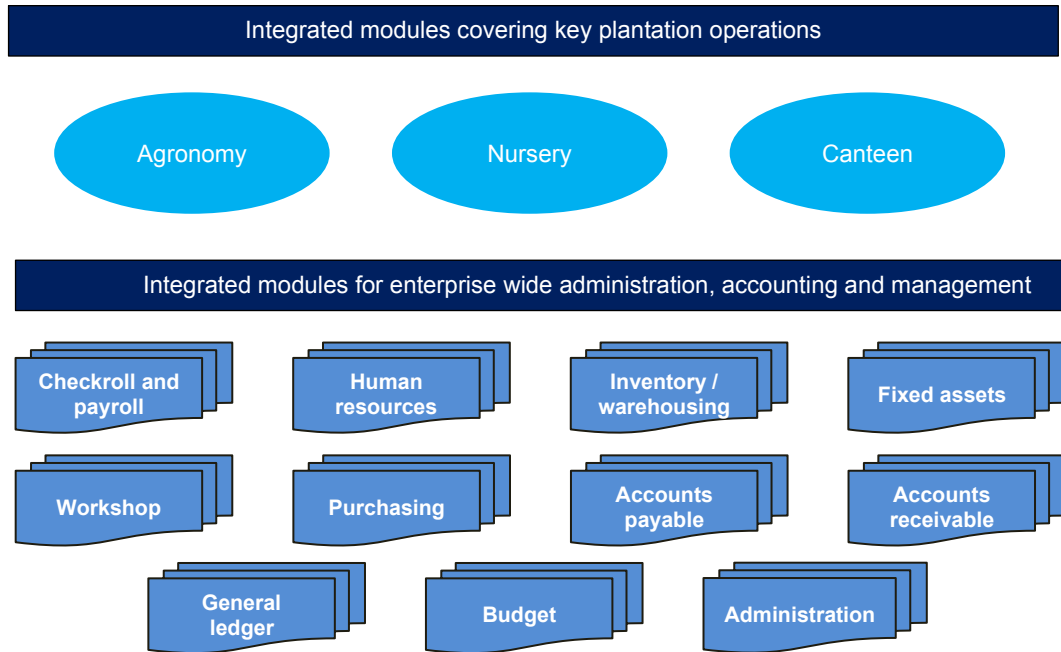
Integrated modules covering key plantation operations

Agronomy

Nursery

Canteen

Integrated modules for enterprise wide administration, accounting and management

Checkroll and payroll

Human resources

Inventory / warehousing

Fixed assets

Workshop

Purchasing

Accounts payable

Accounts receivable

General ledger

Budget

Administration